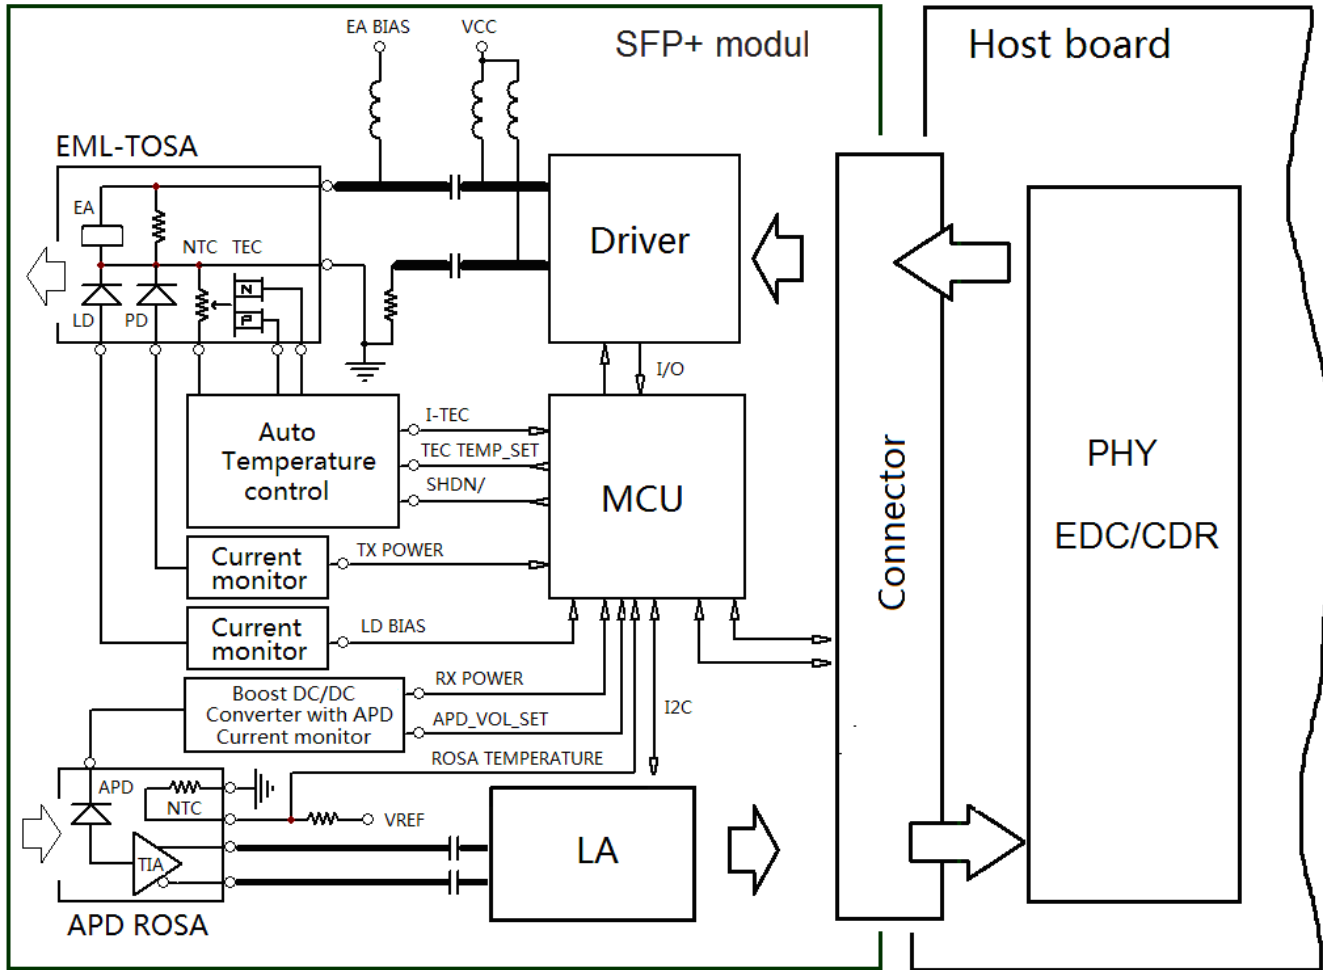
EA BIAS
VCC
SFP+ modul
Host board
EML-TOSA
EA
NTC
TEC
N
P
LD
PD
Driver
I/O
Auto Temperature control
I-TEC
TEC TEMP_SET
SHDN/
MCU
Connector
PHY
EDC/CDR
Current monitor
TX POWER
Current monitor
LD BIAS
Boost DC/DC Converter with APD Current monitor
RX POWER
APD_VOL_SET
I2C
ROSA TEMPERATURE
APD
NTC
VREF
TIA
LA
APD ROSA